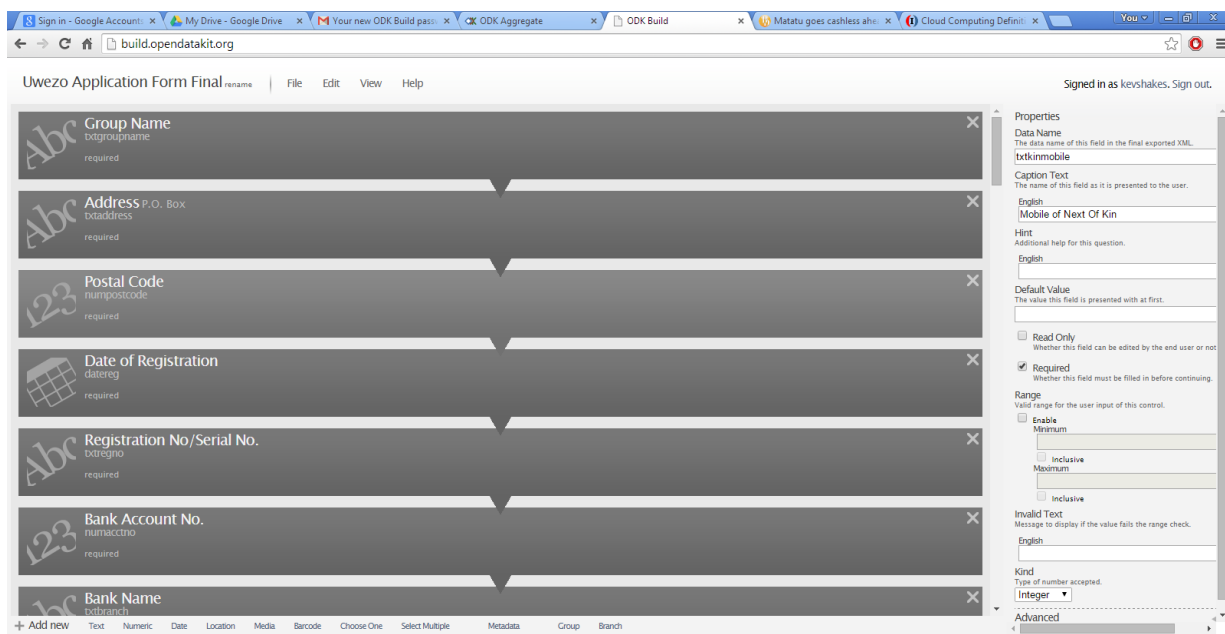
Sign in - Google Accounts ×
My Drive - Google Drive ×
Your new ODK Build pass ×
ODK Aggregate ×
ODK Build ×
Matatu goes cashless ahe ×
Cloud Computing Definiti ×
You

build.opendatakit.org

Uwezo Application Form Final rename | File Edit View Help

Signed in as kevshakes. Sign out.

Group Name
txtgroupname
required

Address P.O. Box
txtaddress
required

Postal Code
numpostcode
required

Date of Registration
datereg
required

Registration No/Serial No.
txtregno
required

Bank Account No.
numacctno
required

Bank Name
txtbranch

Properties
Data Name
The data name of this field in the final exported XML.
txtkinmobile
Caption Text
The name of this field as it is presented to the user.
English
Mobile of Next Of Kin
Hint
Additional help for this question.
English
Default Value
The value this field is presented with at first.
Read Only
Whether this field can be edited by the end user or not
Required
Whether this field must be filled in before continuing.
Range
Valid range for the user input of this control.
Enable
Minimum
Inclusive
Maximum
Inclusive
Invalid Text
Message to display if the value fails the range check.
English
Kind
Type of number accepted.
Integer
Advanced

+ Add new Text Numeric Date Location Media Barcode Choose One Select Multiple Metadata Group Branch